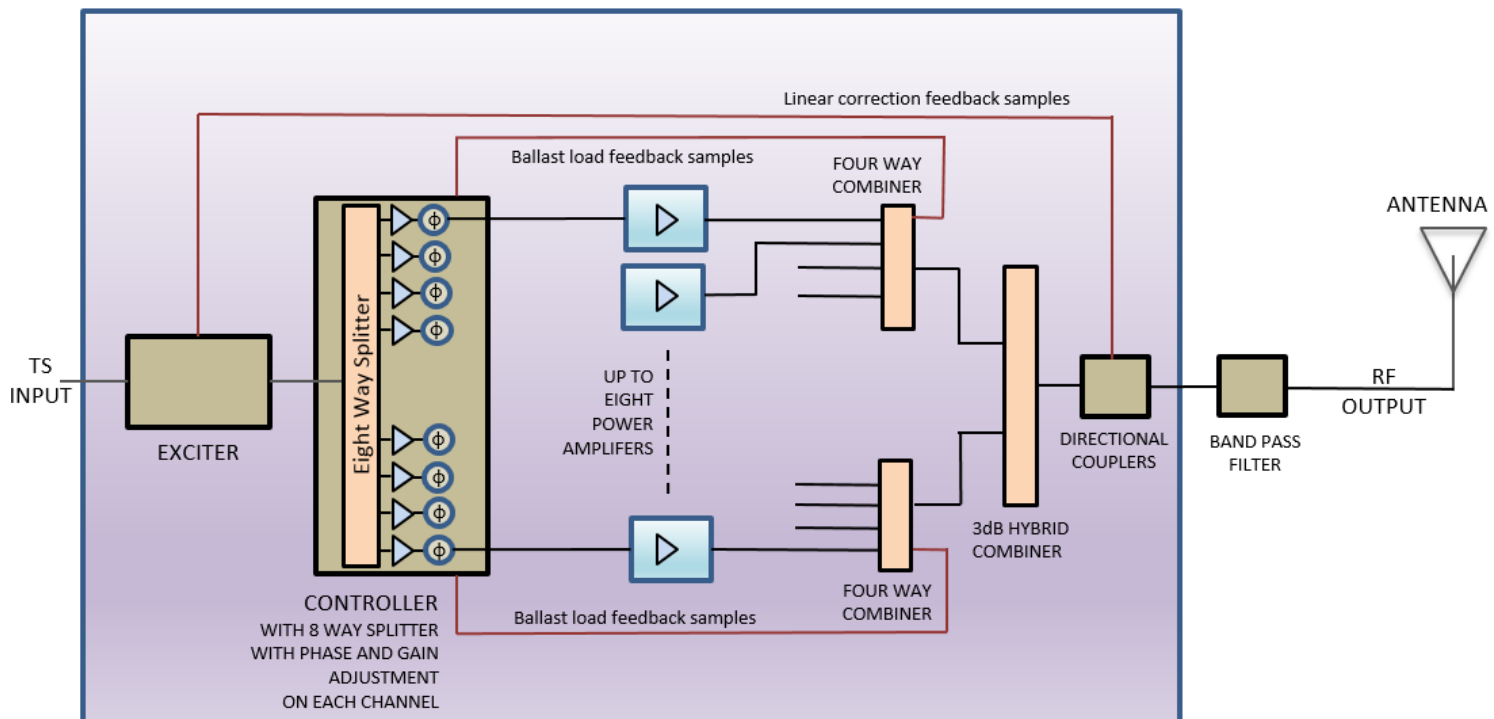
Linear correction feedback samples

Ballast load feedback samples

FOUR WAY COMBINER

ANTENNA

Eight Way Splitter

ϕ
ϕ
ϕ
ϕ
ϕ
ϕ
ϕ
ϕ

TS INPUT

EXCITER

UP TO EIGHT POWER AMPLIFERS

RF OUTPUT

DIRECTIONAL COUPLERS

BAND PASS FILTER

3dB HYBRID COMBINER

FOUR WAY COMBINER

CONTROLLER
WITH 8 WAY SPLITTER
WITH PHASE AND GAIN ADJUSTMENT
ON EACH CHANNEL

Ballast load feedback samples